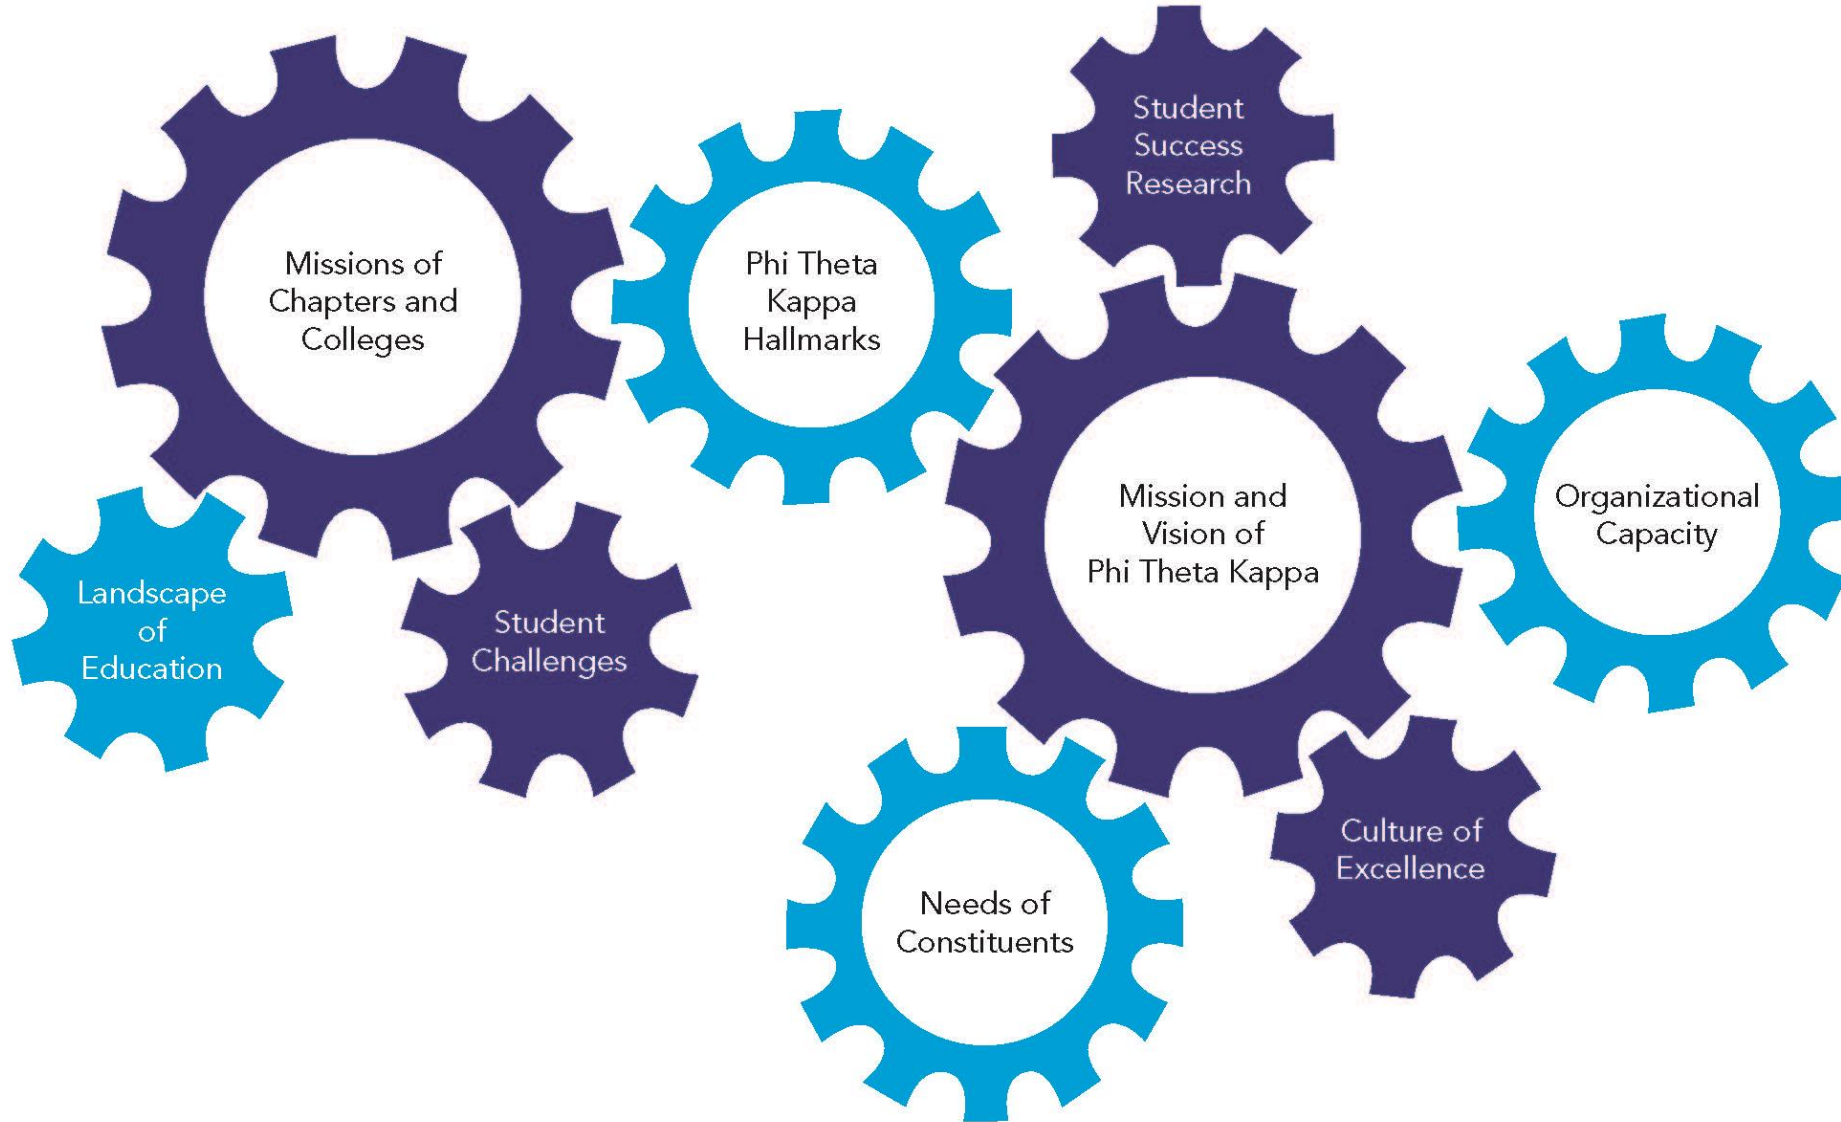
Missions of Chapters and Colleges

Phi Theta Kappa Hallmarks

Student Success Research

Mission and Vision of Phi Theta Kappa

Organizational Capacity

Landscape of Education

Student Challenges

Needs of Constituents

Culture of Excellence